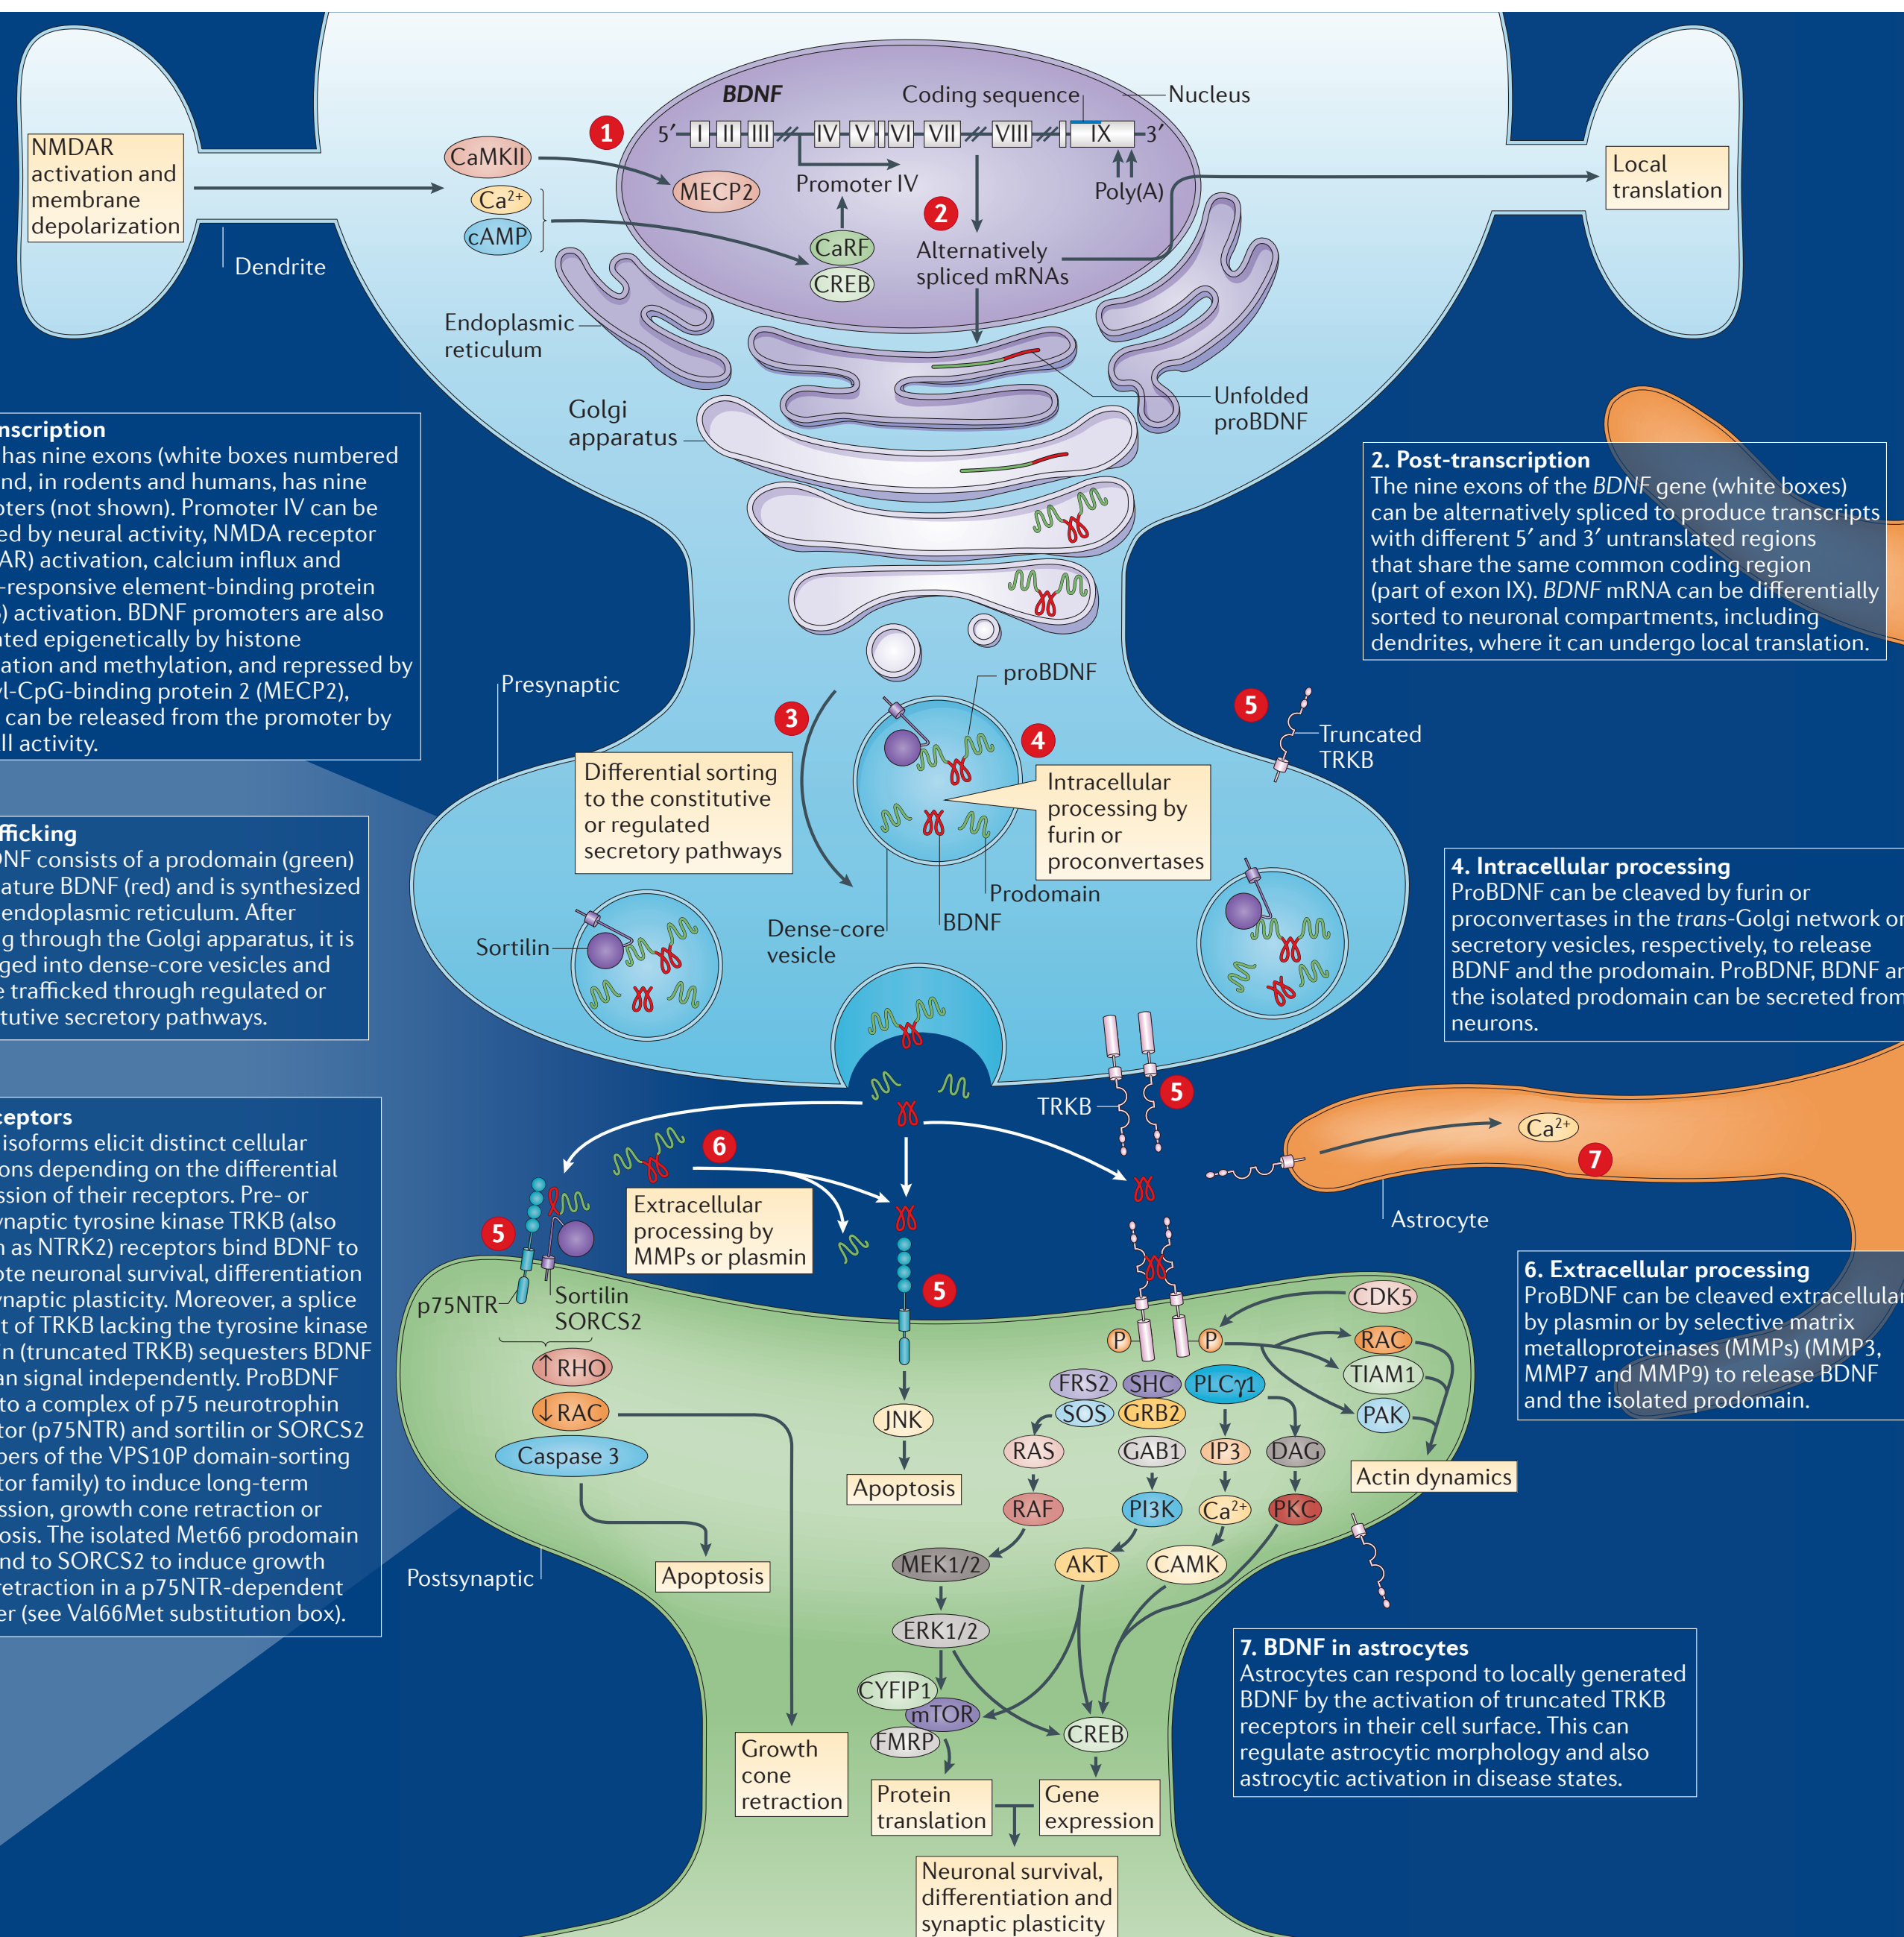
NMDAR activation and membrane depolarization

Dendrite

CaMKII

$Ca^{2+}$

cAMP

MECP2

CaRF

CREB

BDNF

Coding sequence

Nucleus

1

5′ – I – II – III – IV – V – VI – VII – VIII – IX – 3′

Promoter IV

2

Poly(A)

Alternatively spliced mRNAs

Local translation

Endoplasmic reticulum

Unfolded proBDNF

Golgi apparatus

nscription
has nine exons (white boxes numbered nd, in rodents and humans, has nine oters (not shown). Promoter IV can be ed by neural activity, NMDA receptor AR) activation, calcium influx and -responsive element-binding protein ) activation. BDNF promoters are also ated epigenetically by histone ation and methylation, and repressed by yl-CpG-binding protein 2 (MECP2), can be released from the promoter by II activity.

2. Post-transcription
The nine exons of the BDNF gene (white boxes) can be alternatively spliced to produce transcripts with different 5′ and 3′ untranslated regions that share the same common coding region (part of exon IX). BDNF mRNA can be differentially sorted to neuronal compartments, including dendrites, where it can undergo local translation.

Presynaptic

proBDNF

3

4

5

Truncated TRKB

Differential sorting to the constitutive or regulated secretory pathways

Intracellular processing by furin or proconvertases

Prodomain

BDNF

Dense-core vesicle

Sortilin

fficking
NF consists of a prodomain (green) ature BDNF (red) and is synthesized endoplasmic reticulum. After g through the Golgi apparatus, it is ged into dense-core vesicles and e trafficked through regulated or tutive secretory pathways.

4. Intracellular processing
ProBDNF can be cleaved by furin or proconvertases in the trans-Golgi network or secretory vesicles, respectively, to release BDNF and the prodomain. ProBDNF, BDNF an the isolated prodomain can be secreted from neurons.

TRKB

5

$Ca^{2+}$

7

Astrocyte

eptors
isoforms elicit distinct cellular ons depending on the differential ssion of their receptors. Pre- or ynaptic tyrosine kinase TRKB (also n as NTRK2) receptors bind BDNF to ote neuronal survival, differentiation ynaptic plasticity. Moreover, a splice t of TRKB lacking the tyrosine kinase n (truncated TRKB) sequesters BDNF an signal independently. ProBDNF to a complex of p75 neurotrophin tor (p75NTR) and sortilin or SORCS2 bers of the VPS10P domain-sorting tor family) to induce long-term ssion, growth cone retraction or osis. The isolated Met66 prodomain nd to SORCS2 to induce growth retraction in a p75NTR-dependent er (see Val66Met substitution box).

6

Extracellular processing by MMPs or plasmin

5

5

p75NTR

Sortilin SORCS2

↑RHO

↓RAC

Caspase 3

Apoptosis

JNK

Apoptosis

Postsynaptic

Growth cone retraction

6. Extracellular processing
ProBDNF can be cleaved extracellular by plasmin or by selective matrix metalloproteinases (MMPs) (MMP3, MMP7 and MMP9) to release BDNF and the isolated prodomain.

CDK5

P

P

RAC

TIAM1

PAK

Actin dynamics

FRS2

SHC

PLCγ1

SOS

GRB2

RAS

GAB1

IP3

DAG

RAF

PI3K

$Ca^{2+}$

PKC

MEK1/2

AKT

CAMK

ERK1/2

CYFIP1

mTOR

FMRP

CREB

Protein translation

Gene expression

Neuronal survival, differentiation and synaptic plasticity

7. BDNF in astrocytes
Astrocytes can respond to locally generated BDNF by the activation of truncated TRKB receptors in their cell surface. This can regulate astrocytic morphology and also astrocytic activation in disease states.